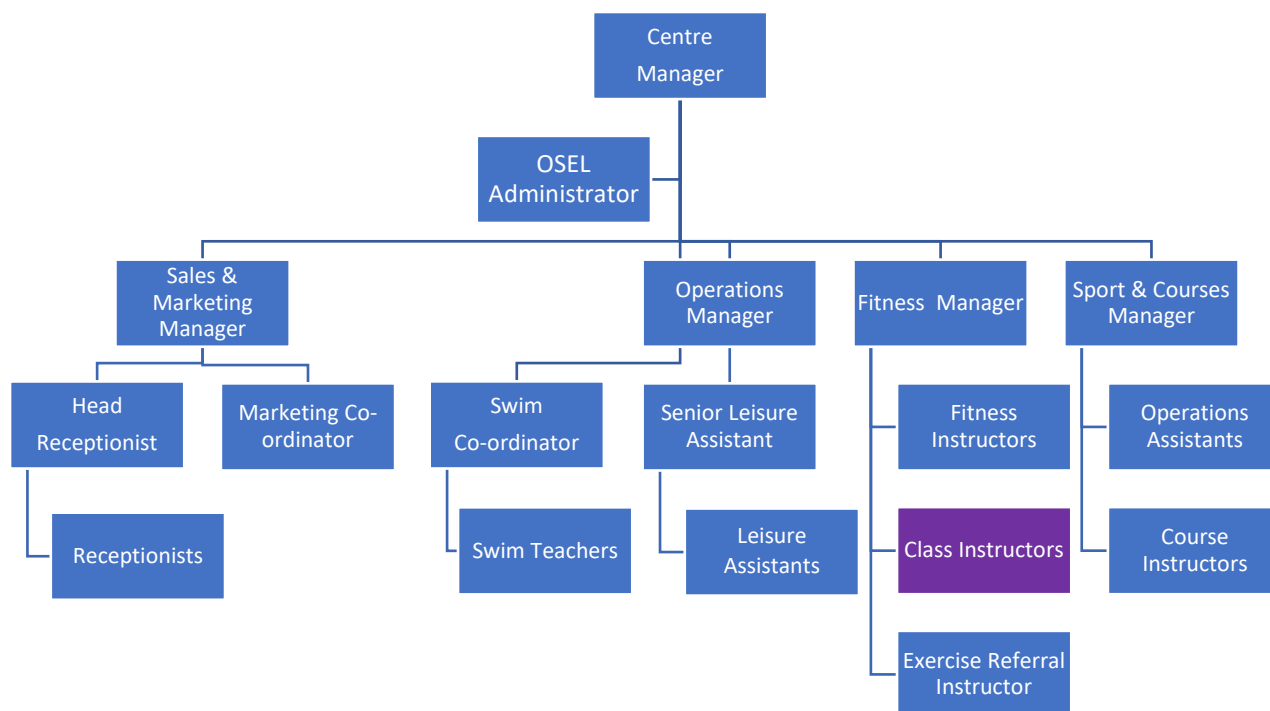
Centre Manager

OSEL Administrator

Sales & Marketing Manager

Operations Manager

Fitness Manager

Sport & Courses Manager

Head Receptionist

Marketing Co-ordinator

Swim Co-ordinator

Senior Leisure Assistant

Fitness Instructors

Operations Assistants

Receptionists

Swim Teachers

Leisure Assistants

Class Instructors

Course Instructors

Exercise Referral Instructor